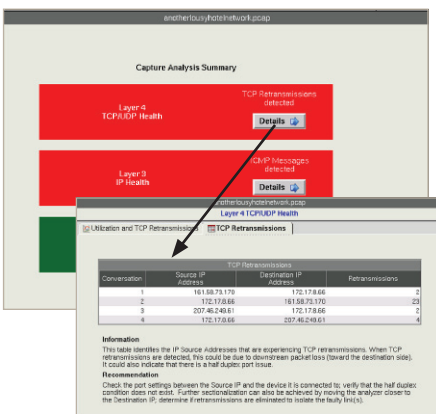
anotherlousyhotelnetwork.pcap

Capture Analysis Summary

Layer 4
TCP/UDP Health

TCP Retransmissions detected

Details

Layer 3
IP Health

ICMP Messages detected

Details

anotherlousyhotelnetwork.pcap

Layer 4 TCP/UDP Health

Utilization and TCP Retransmissions | TCP Retransmissions

TCP Retransmissions

| Conversation | Source IP Address | Destination IP Address | Retransmissions |
|---|---|---|---|
| 1 | 161.58.73.170 | 172.17.6.66 | 2 |
| 2 | 172.17.6.66 | 161.58.73.170 | 23 |
| 3 | 207.46.249.61 | 172.17.6.66 | 2 |
| 4 | 172.17.6.66 | 207.46.249.61 | 4 |

Information

This table identifies the IP Source Addresses that are experiencing TCP retransmissions. When TCP retransmissions are detected, this could be due to downstream packet loss (toward the destination side). It could also indicate that there is a half duplex port issue.

Recommendation

Check the port settings between the Source IP and the device it is connected to; verify that the half duplex condition does not exist. Further sectionalization can also be achieved by moving the analyzer closer to the Destination IP; determine if retransmissions are eliminated to isolate the faulty link(s).